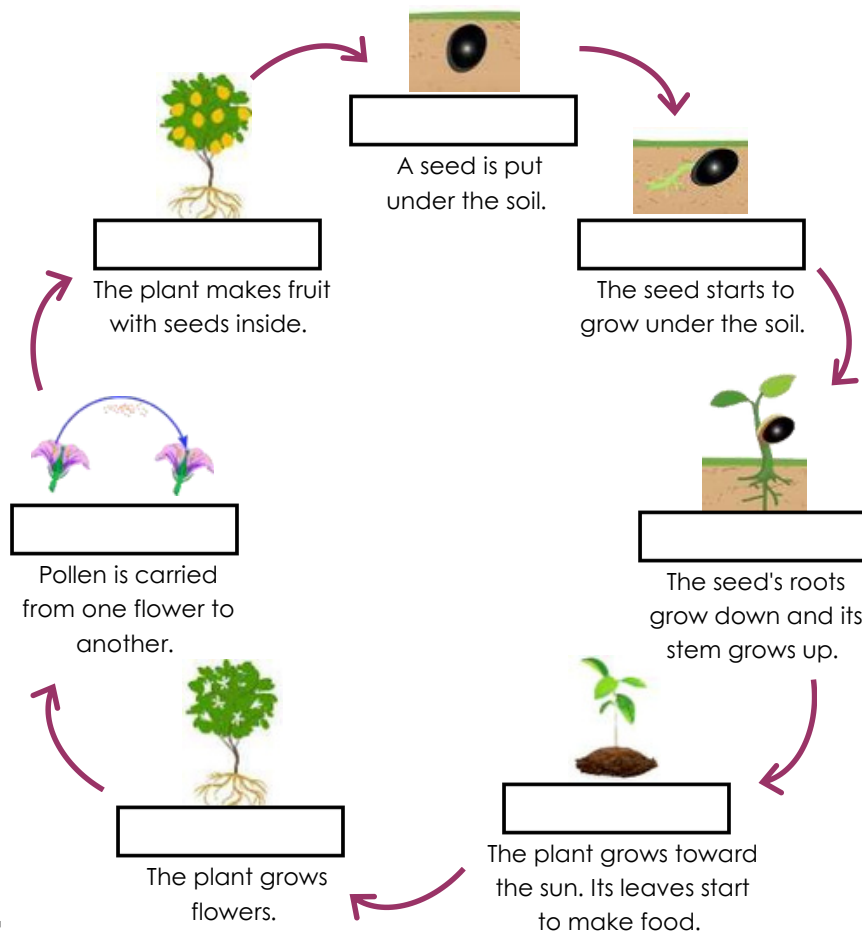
A seed is put under the soil.

The seed starts to grow under the soil.

The seed's roots grow down and its stem grows up.

The plant grows toward the sun. Its leaves start to make food.

The plant grows flowers.

Pollen is carried from one flower to another.

The plant makes fruit with seeds inside.